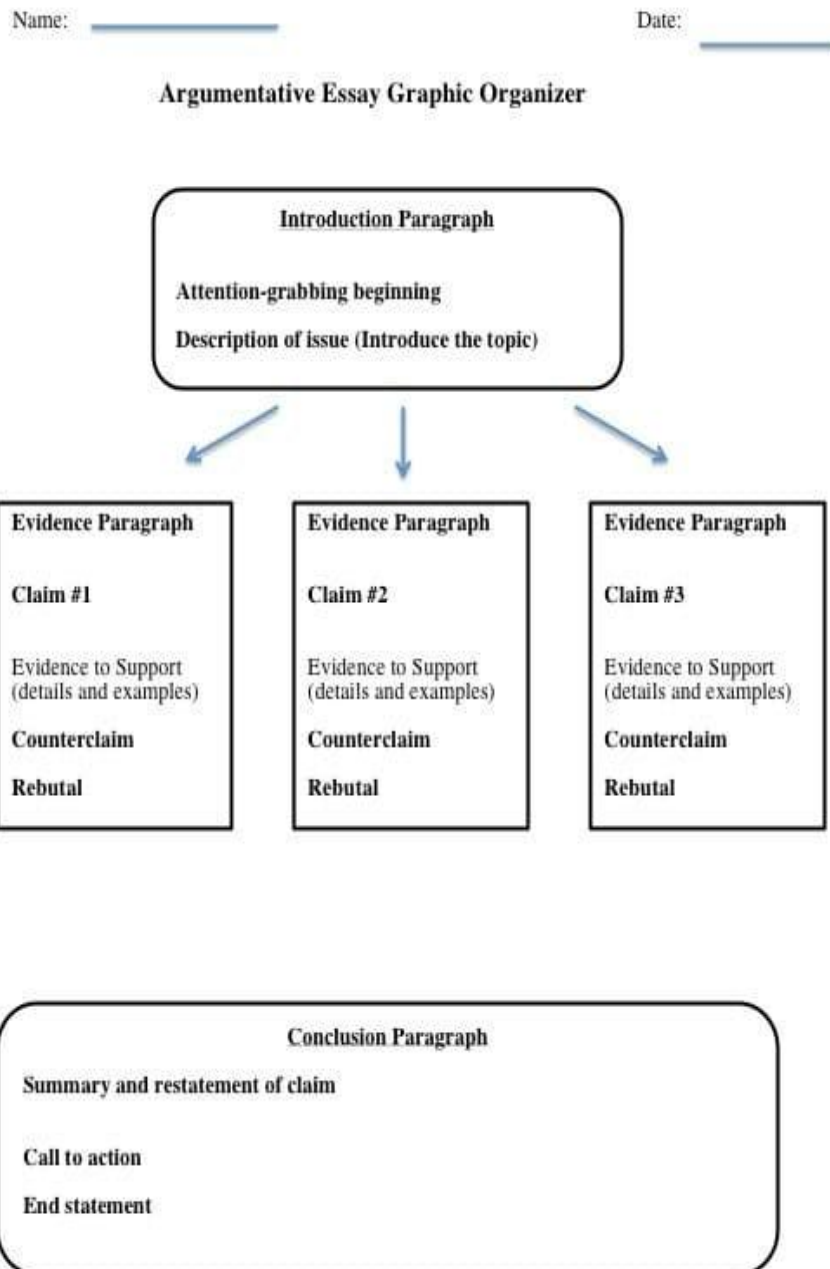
Name: Date:

Argumentative Essay Graphic Organizer

Introduction Paragraph

Attention-grabbing beginning

Description of issue (Introduce the topic)

Evidence Paragraph

Claim #1

Evidence to Support (details and examples)

Counterclaim

Rebutal

Evidence Paragraph

Claim #2

Evidence to Support (details and examples)

Counterclaim

Rebutal

Evidence Paragraph

Claim #3

Evidence to Support (details and examples)

Counterclaim

Rebutal

Conclusion Paragraph

Summary and restatement of claim

Call to action

End statement